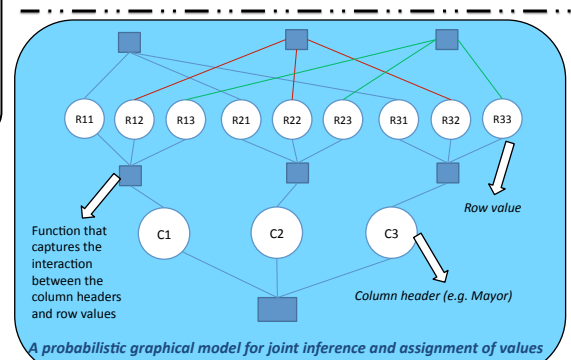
R11 R12 R13 R21 R22 R23 R31 R32 R33

Row value

Function that captures the interaction between the column headers and row values

C1 C2 C3

Column header (e.g. Mayor)

A probabilistic graphical model for joint inference and assignment of values